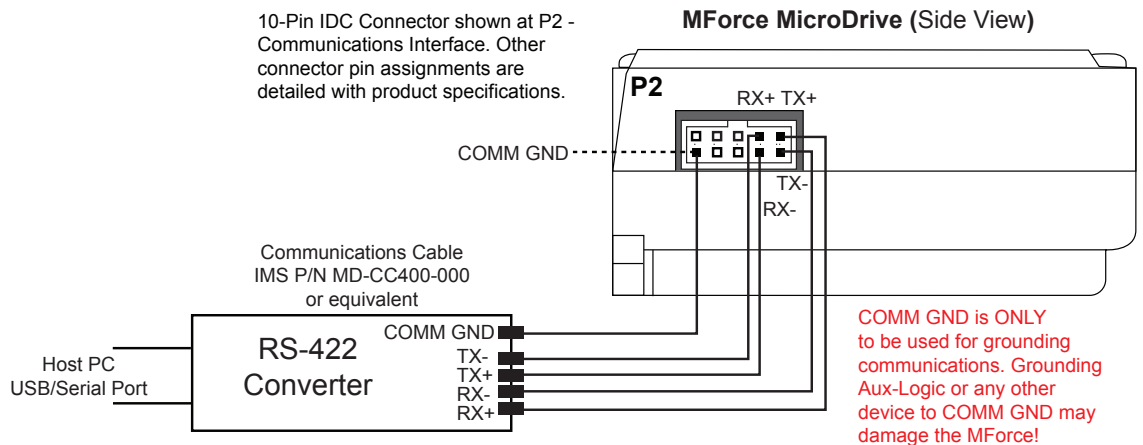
10-Pin IDC Connector shown at P2 - Communications Interface. Other connector pin assignments are detailed with product specifications.

MForce MicroDrive (Side View)

P2

RX+ TX+

COMM GND

TX-

RX-

Communications Cable
IMS P/N MD-CC400-000
or equivalent

Host PC
USB/Serial Port

RS-422
Converter

COMM GND
TX-
TX+
RX-
RX+

COMM GND is ONLY to be used for grounding communications. Grounding Aux-Logic or any other device to COMM GND may damage the MForce!